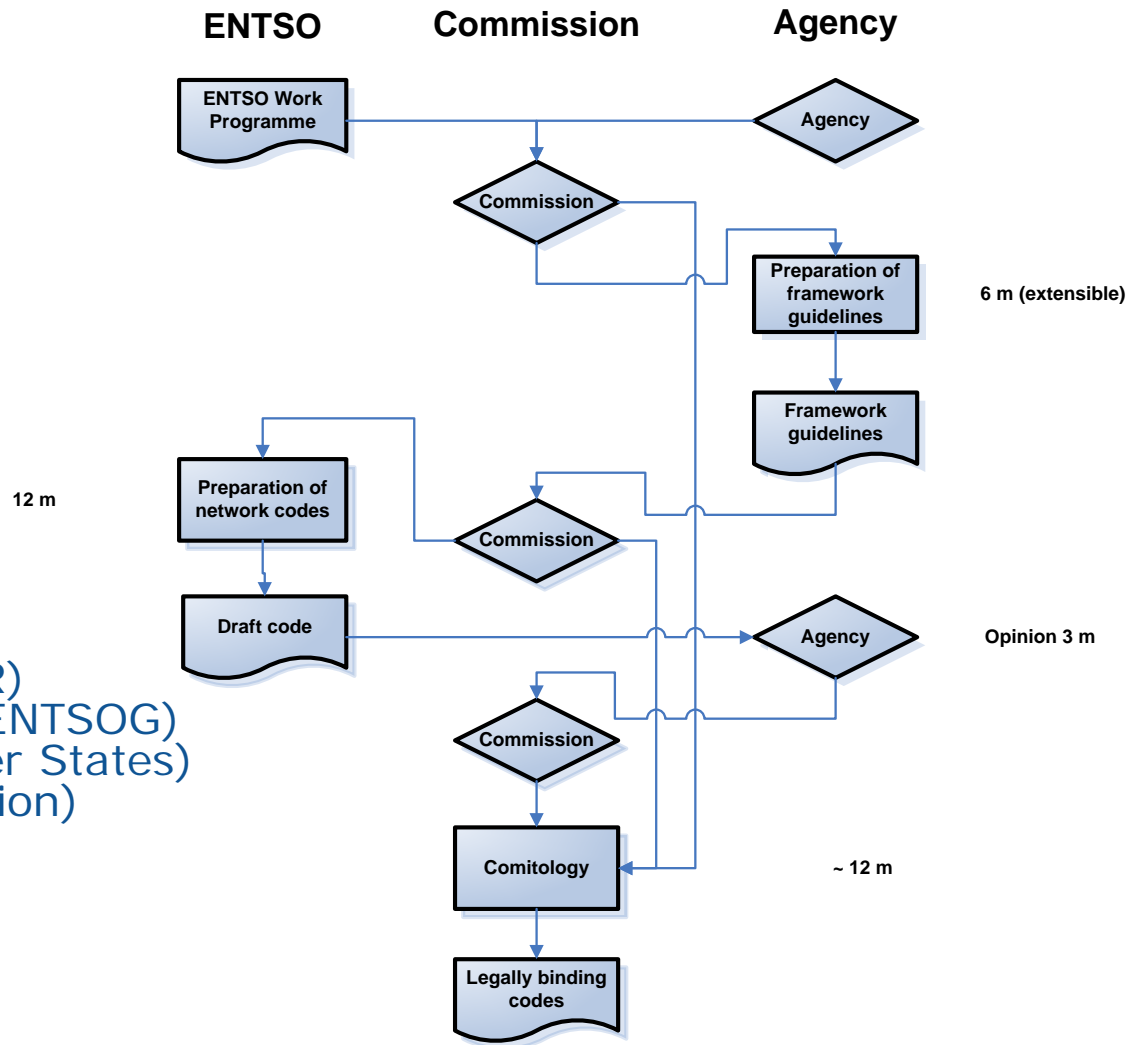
ENTSO

Commission

Agency

ENTSO Work Programme

Agency

Commission

Preparation of framework guidelines

6 m (extensible)

Framework guidelines

12 m

Preparation of network codes

Commission

Draft code

Agency

Opinion 3 m

R)
ENTSOG)
er States)
ion)

Commission

Comitology

~ 12 m

Legally binding codes